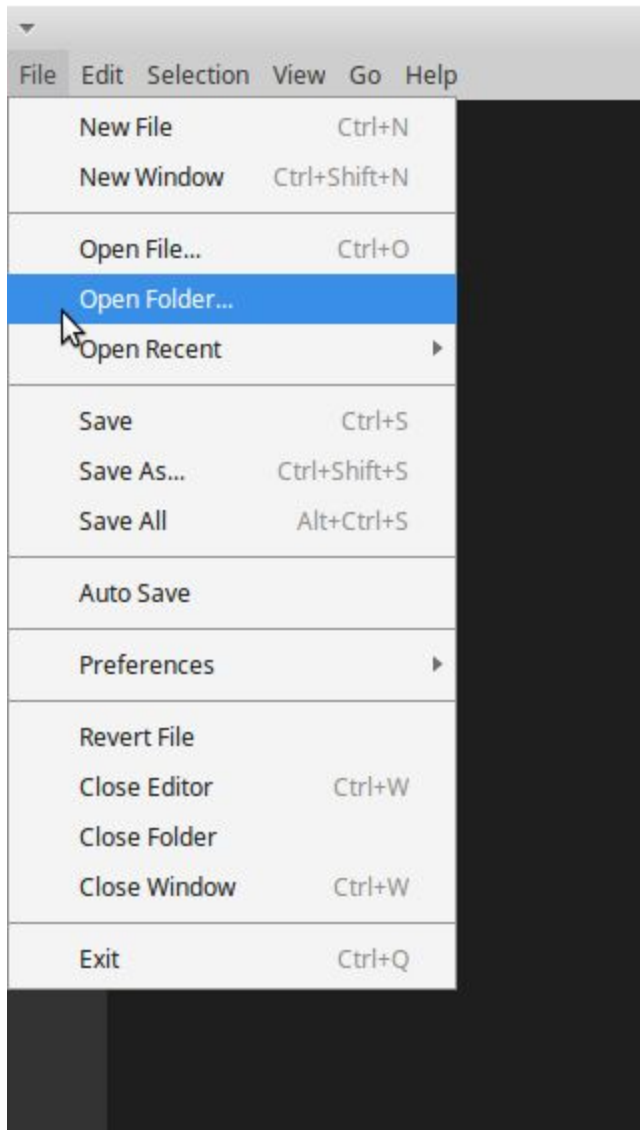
File Edit Selection View Go Help

New File Ctrl+N
New Window Ctrl+Shift+N

Open File... Ctrl+O
Open Folder...
Open Recent

Save Ctrl+S
Save As... Ctrl+Shift+S
Save All Alt+Ctrl+S

Auto Save

Preferences

Revert File
Close Editor Ctrl+W
Close Folder
Close Window Ctrl+W

Exit Ctrl+Q